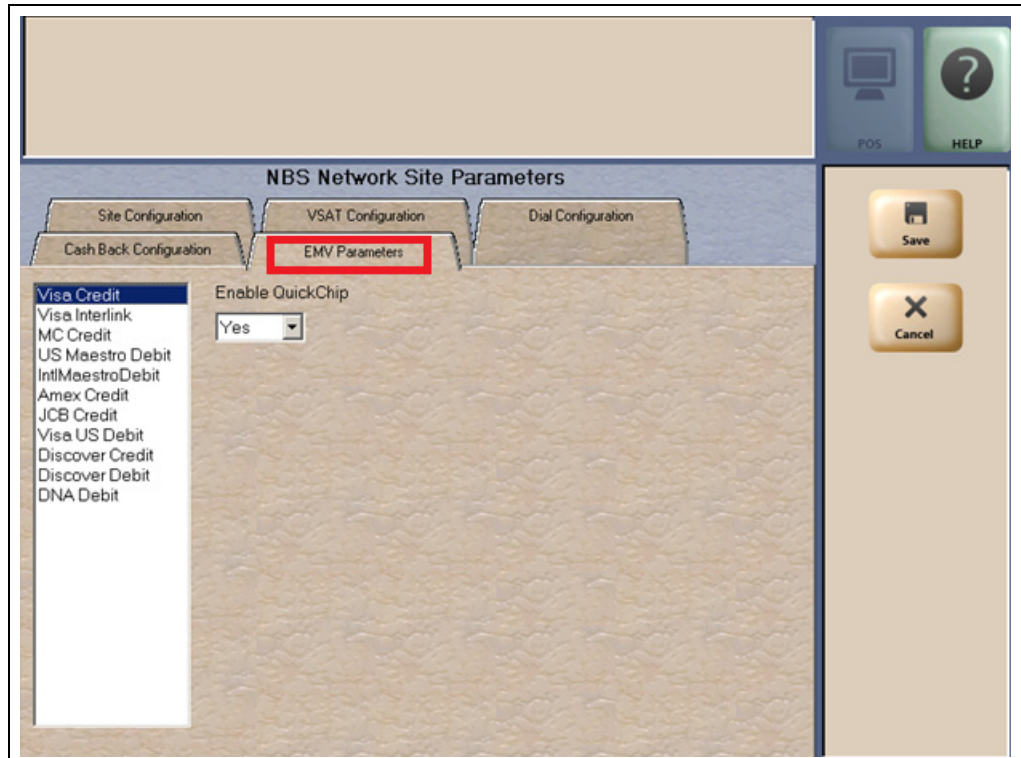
POS
HELP

NBS Network Site Parameters

Site Configuration
VSAT Configuration
Dial Configuration
Cash Back Configuration
EMV Parameters

Save
Cancel

Visa Credit
Visa Interlink
MC Credit
US Maestro Debit
IntlMaestroDebit
Amex Credit
JCB Credit
Visa US Debit
Discover Credit
Discover Debit
DNA Debit

Enable QuickChip
Yes